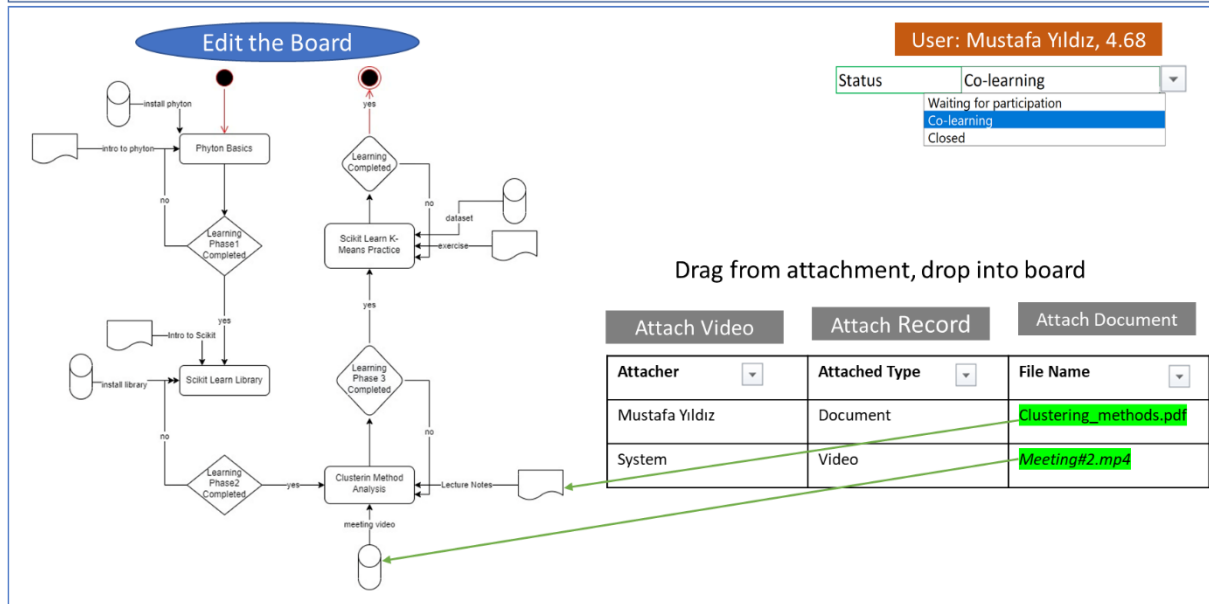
Edit the Board

install phyton

intro to phyton

Phyton Basics

no

Learning Phase1 Completed

yes

Intro to Scikit

install library

Scikit Learn Library

no

Learning Phase2 Completed

yes

Clusterin Method Analysis

Lecture Notes

meeting video

Learning Phase 3 Completed

no

yes

Scikit Learn K-Means Practice

dataset

exercise

no

Learning Completed

yes

User: Mustafa Yıldız, 4.68

Status | Co-learning

Waiting for participation
Co-learning
Closed

Drag from attachment, drop into board

Attach Video

Attach Record

Attach Document

| Attacher | Attached Type | File Name |
|---|---|---|
| Mustafa Yıldız | Document | Clustering_methods.pdf |
| System | Video | Meeting#2.mp4 |